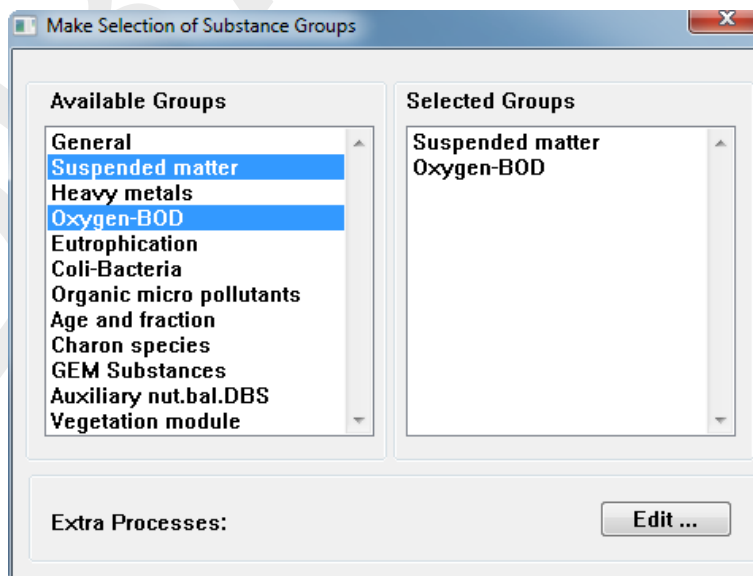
Make Selection of Substance Groups

Available Groups

General
Suspended matter
Heavy metals
Oxygen-BOD
Eutrophication
Coli-Bacteria
Organic micro pollutants
Age and fraction
Charon species
GEM Substances
Auxiliary nut.bal.DBS
Vegetation module

Selected Groups

Suspended matter
Oxygen-BOD

Extra Processes:

Edit ...